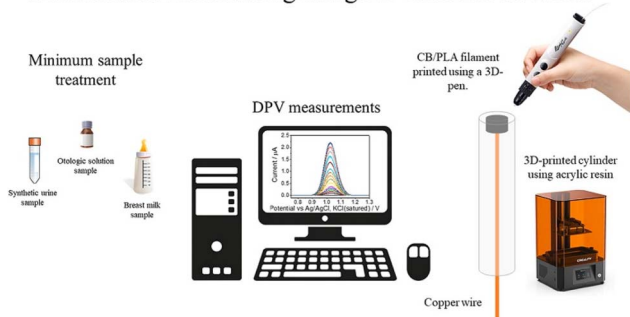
Minimum sample treatment

Otologic solution sample

Synthetic urine sample

Breast milk sample

DPV measurements

Current / μA

2.5
2.0
1.5
1.0
0.5
0.0

0.8 0.9 1.0 1.1 1.2 1.3

Potential vs Ag/AgCl, KCl(satured) / V

CB/PLA filament printed using a 3D-pen.

3D-printed cylinder using acrylic resin

Copper wire